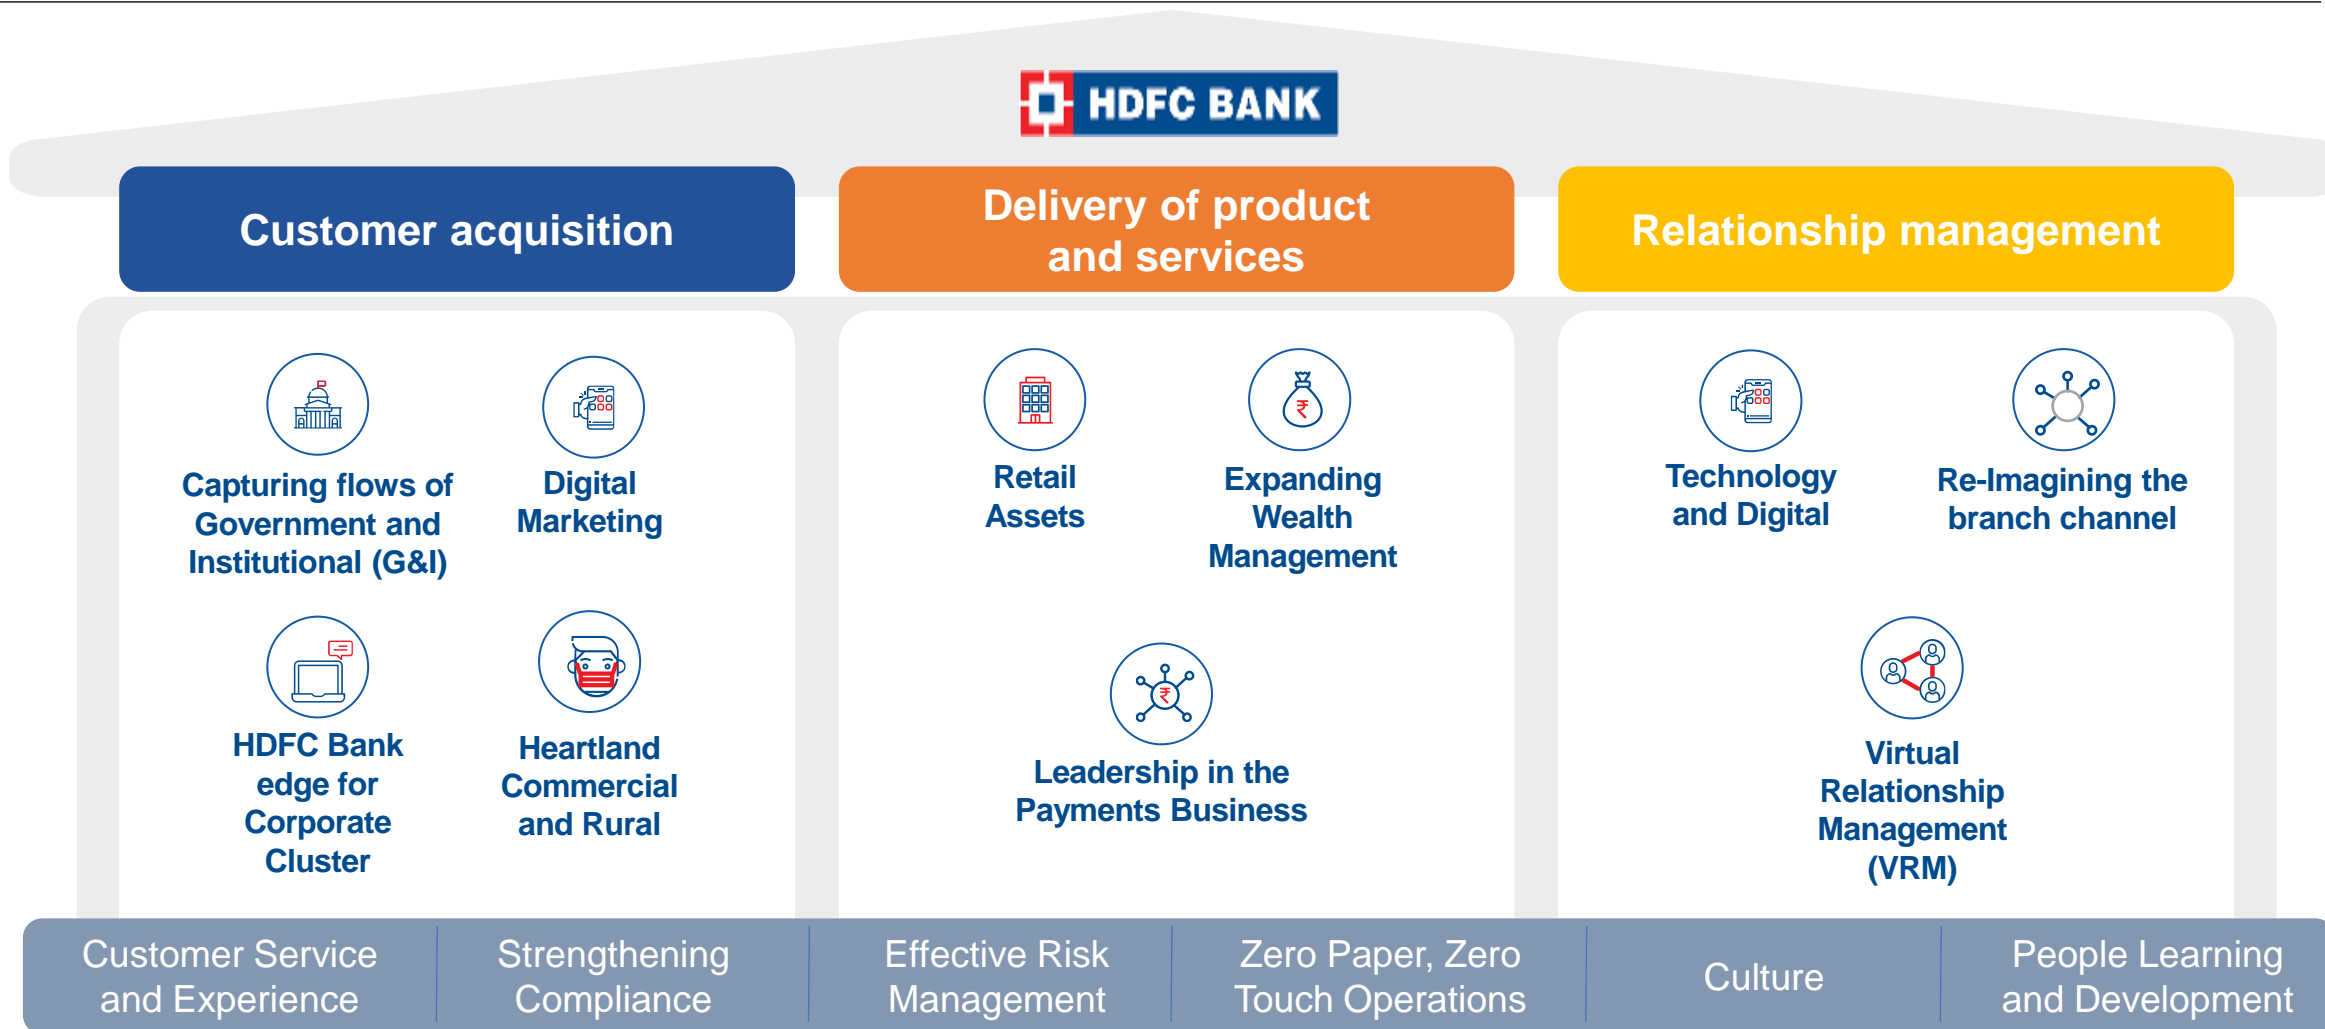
HDFC BANK

Customer acquisition

Delivery of product and services

Relationship management

Capturing flows of Government and Institutional (G&I)

Digital Marketing

HDFC Bank edge for Corporate Cluster

Heartland Commercial and Rural

Retail Assets

Expanding Wealth Management

Leadership in the Payments Business

Technology and Digital

Re-Imagining the branch channel

Virtual Relationship Management (VRM)

Customer Service and Experience

Strengthening Compliance

Effective Risk Management

Zero Paper, Zero Touch Operations

Culture

People Learning and Development